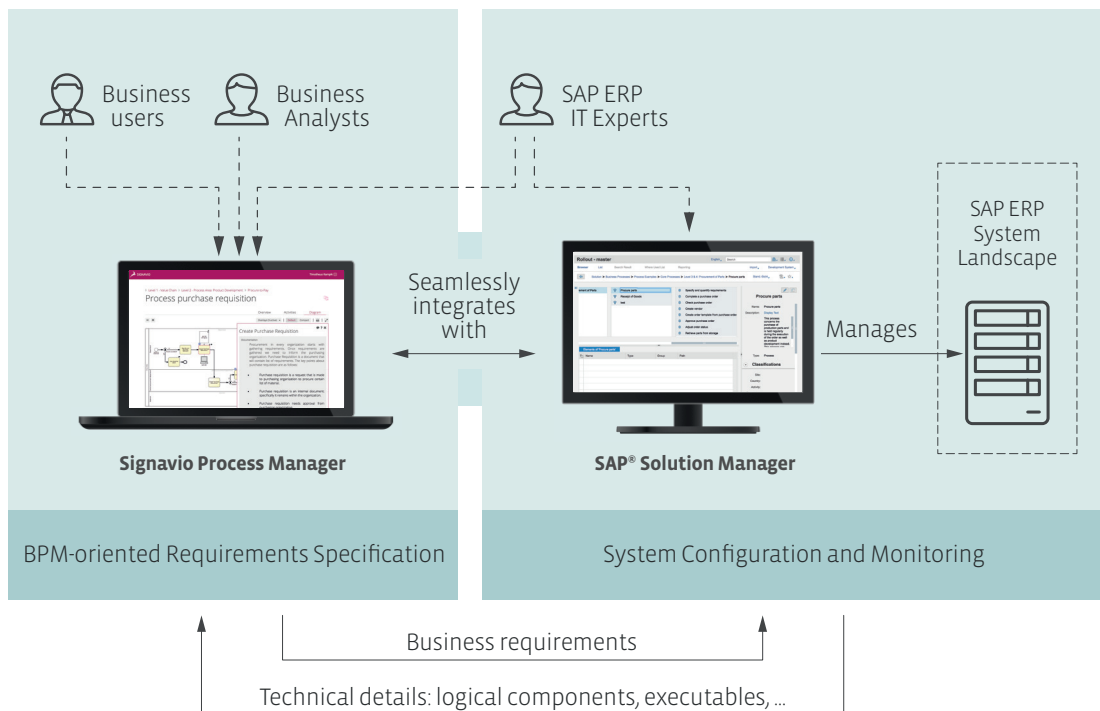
Business users

Business Analysts

SAP ERP IT Experts

SAP ERP System Landscape

Process purchase requisition

Create Purchase Requisition

Seamlessly integrates with

Rollout - master

Procure parts

Classifications

Manages

Signavio Process Manager

SAP® Solution Manager

BPM-oriented Requirements Specification

System Configuration and Monitoring

Business requirements

Technical details: logical components, executables, ...